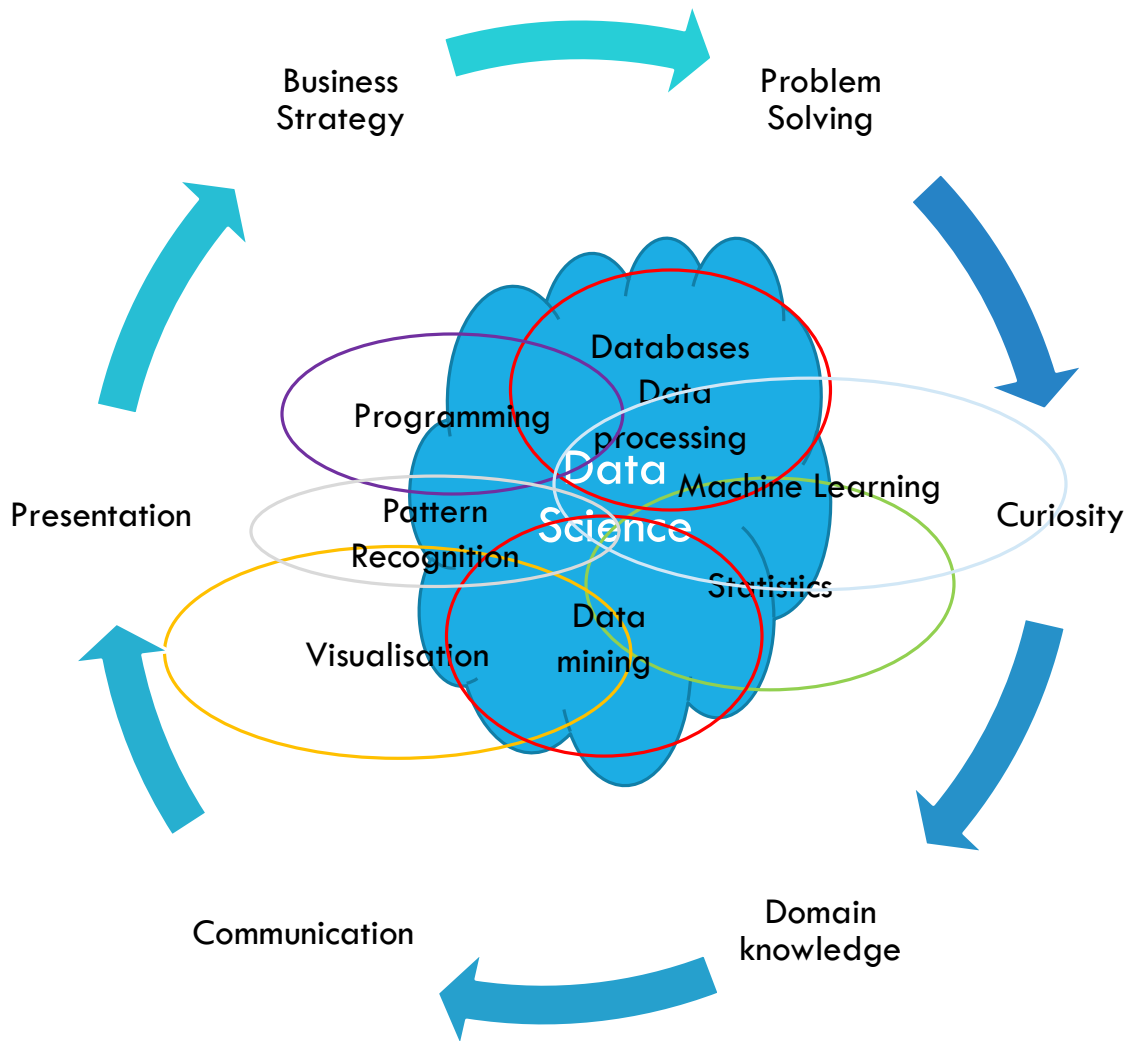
Business Strategy

Problem Solving

Databases

Data processing

Programming

Data Science

Machine Learning

Curiosity

Presentation

Pattern Recognition

Statistics

Visualisation

Data mining

Domain knowledge

Communication